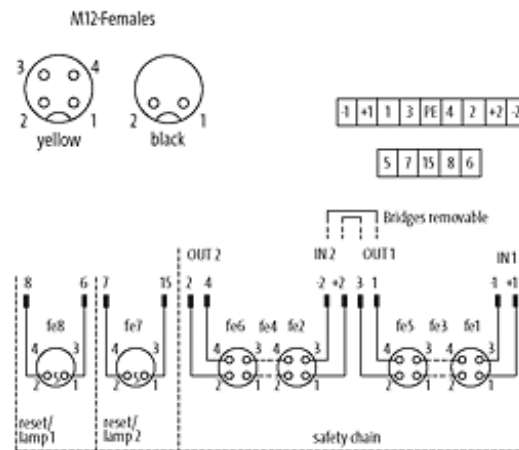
M12-Females

3 4 2 1 yellow

2 1 black

| -1 | +1 | 1 | 3 | PE | 4 | 2 | +2 | -2 |
|---|---|---|---|---|---|---|---|---|

| 5 | 7 | 15 | 8 | 6 |
|---|---|---|---|---|

Bridges removable

OUT 2 IN 2 OUT 1 IN 1

8 6 7 15 2 4 -2 +2 3 1 -1 +1

fe8 fe7 fe6 fe4 fe2 fe5 fe3 fe1

4 3 2 1 4 3 2 1 4 3 2 1 4 3 2 1 4 3 2 1 4 3 2 1

reset/ lamp 1

reset/ lamp 2

safety chain